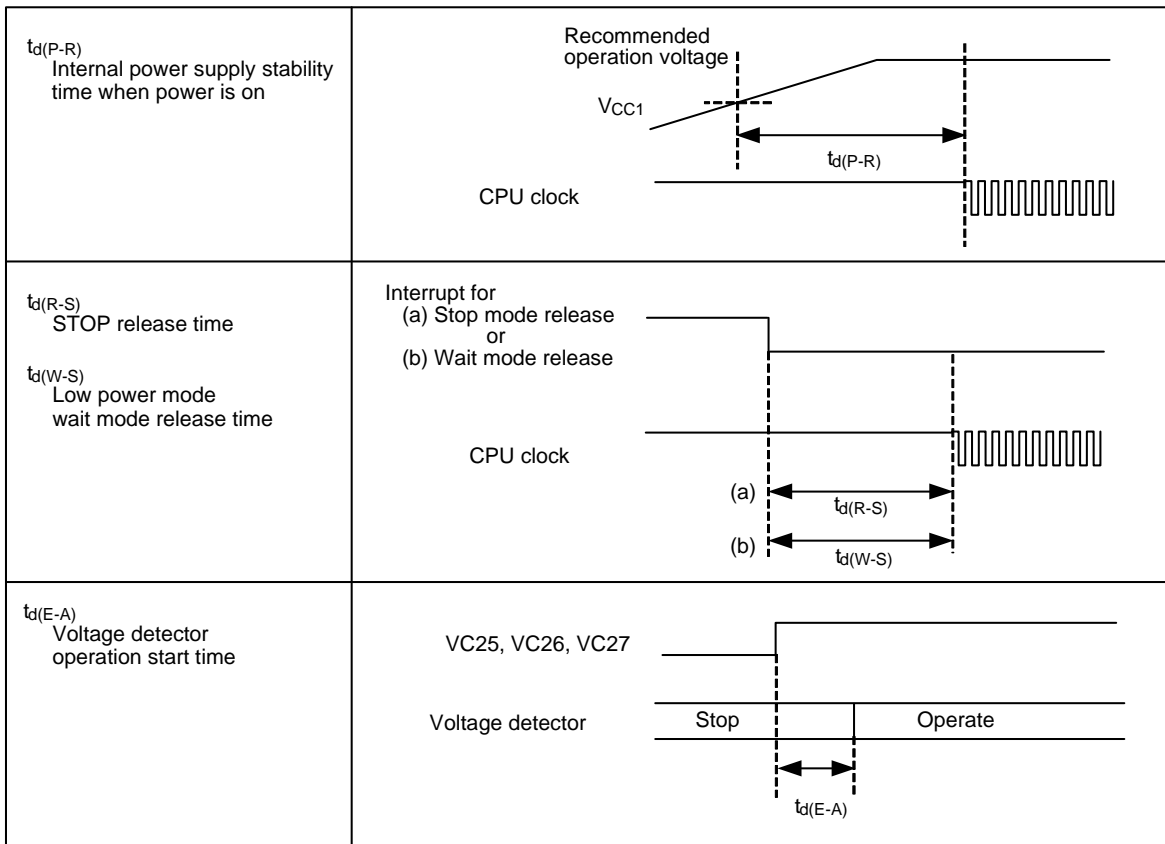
| | |
|---|---|
| $t_{d(P-R)}$ Internal power supply stability time when power is on | Recommended operation voltage $V_{CC1}$ $t_{d(P-R)}$ CPU clock |
| $t_{d(R-S)}$ STOP release time $t_{d(W-S)}$ Low power mode wait mode release time | Interrupt for (a) Stop mode release or (b) Wait mode release CPU clock (a) $t_{d(R-S)}$ (b) $t_{d(W-S)}$ |
| $t_{d(E-A)}$ Voltage detector operation start time | VC25, VC26, VC27 Voltage detector Stop Operate $t_{d(E-A)}$ |